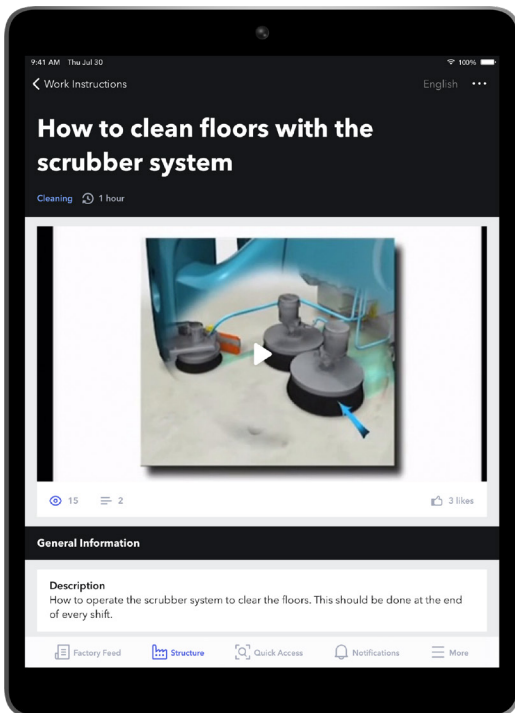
9:41 AM Thu Jul 30

100%

Work Instructions

English •••

How to clean floors with the scrubber system

Cleaning 1 hour

15 2

3 likes

General Information

Description
How to operate the scrubber system to clear the floors. This should be done at the end of every shift.

Factory Feed Structure Quick Access Notifications More